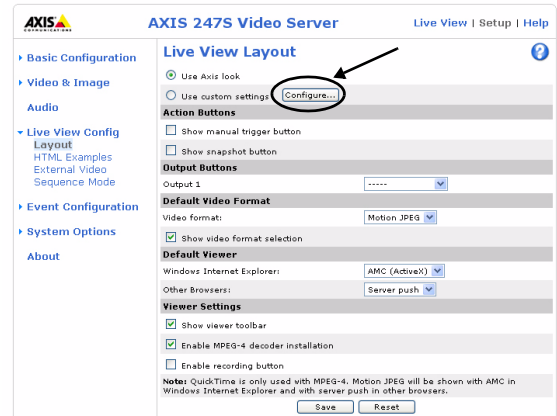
AXIS

AXIS 247S Video Server

Live View | Setup | Help

Basic Configuration

Video & Image

Audio

Live View Config

Layout

HTML Examples

External Video

Sequence Mode

Event Configuration

System Options

About

Live View Layout

Use Axis look

Use custom settings Configure...

Action Buttons

Show manual trigger button

Show snapshot button

Output Buttons

Output 1 -----

Default Video Format

Video format: Motion JPEG

Show video format selection

Default Viewer

Windows Internet Explorer: AMC (ActiveX)

Other Browsers: Server push

Viewer Settings

Show viewer toolbar

Enable MPEG-4 decoder installation

Enable recording button

Note: QuickTime is only used with MPEG-4. Motion JPEG will be shown with AMC in Windows Internet Explorer and with server push in other browsers.

Save Reset